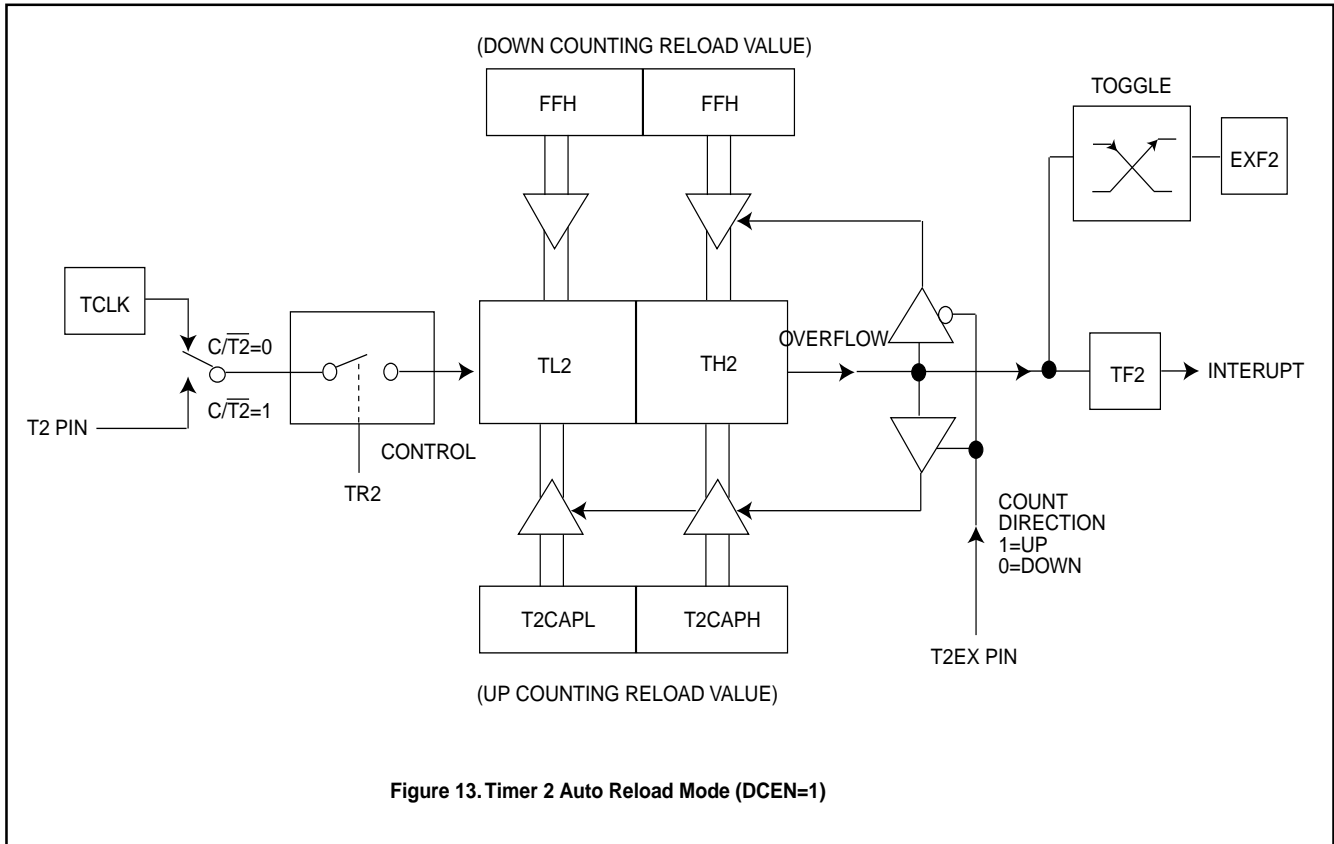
(DOWN COUNTING RELOAD VALUE)

FFH

FFH

TOGGLE

EXF2

TCLK

$C/\overline{T2}=0$

$C/\overline{T2}=1$

T2 PIN

TR2

CONTROL

TL2

TH2

OVERFLOW

TF2

INTERUPT

COUNT DIRECTION 1=UP 0=DOWN

T2CAPL

T2CAPH

T2EX PIN

(UP COUNTING RELOAD VALUE)

Figure 13. Timer 2 Auto Reload Mode (DCEN=1)